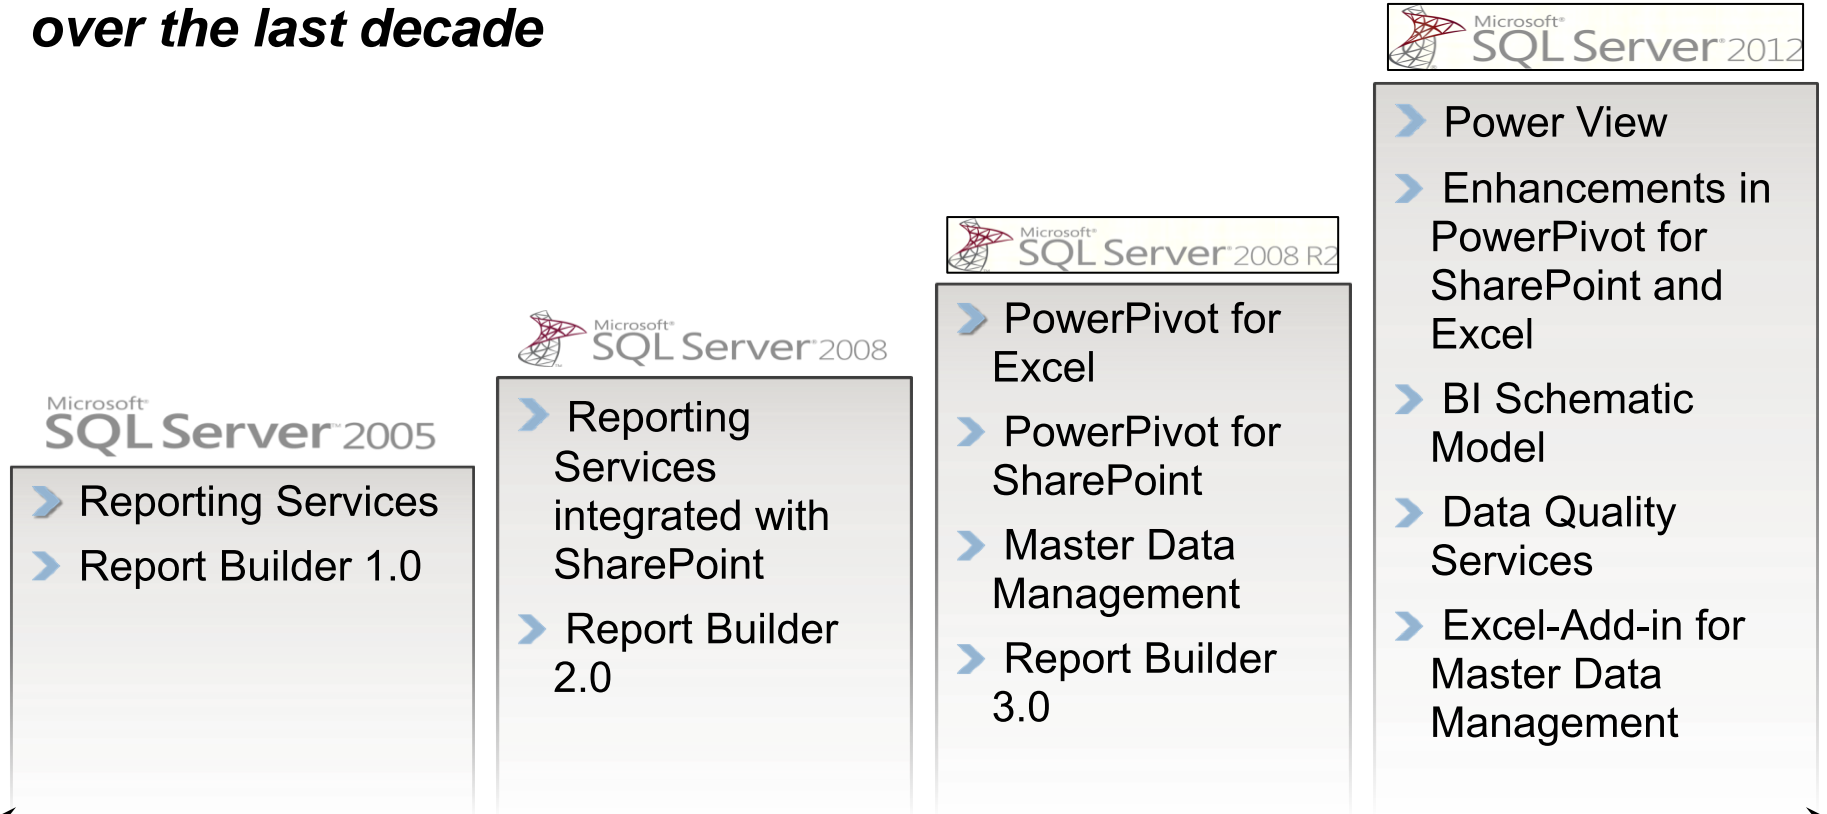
over the last decade

Microsoft SQL Server 2005

Reporting Services
Report Builder 1.0

Microsoft SQL Server 2008

Reporting Services integrated with SharePoint
Report Builder 2.0

Microsoft SQL Server 2008 R2

PowerPivot for Excel
PowerPivot for SharePoint
Master Data Management
Report Builder 3.0

Microsoft SQL Server 2012

Power View
Enhancements in PowerPivot for SharePoint and Excel
BI Schematic Model
Data Quality Services
Excel-Add-in for Master Data Management